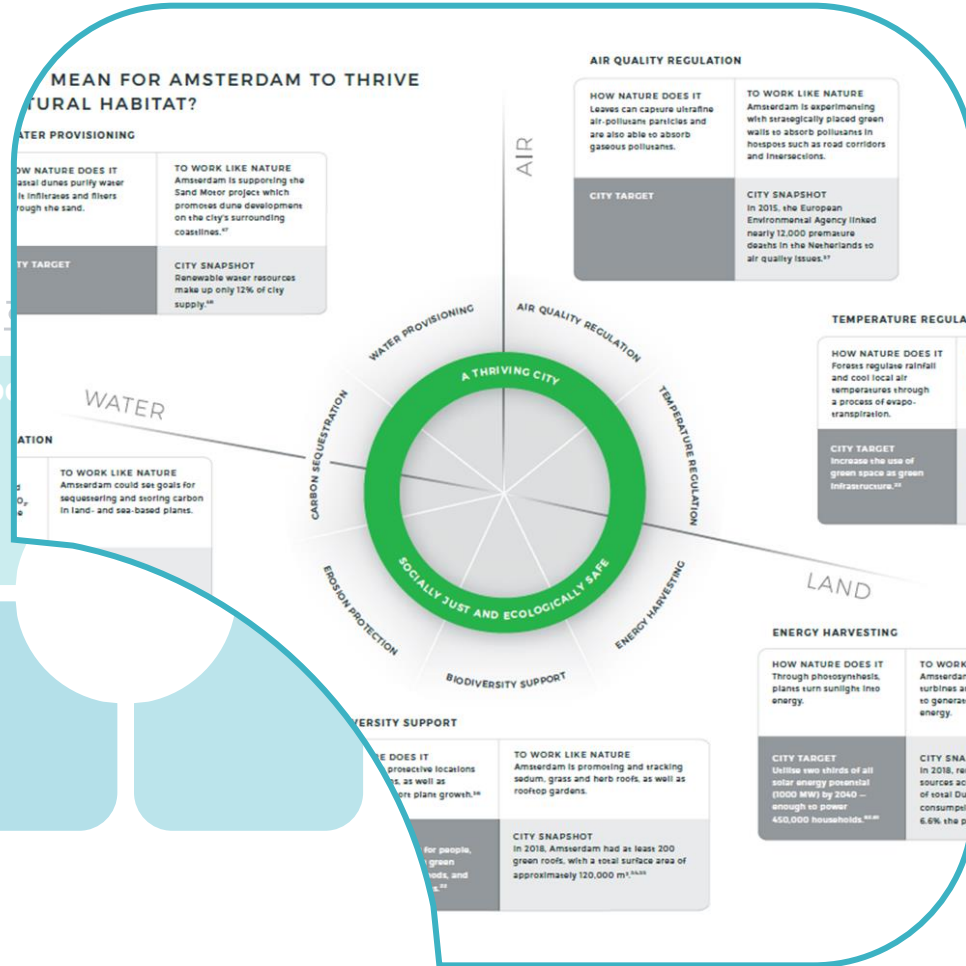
MEAN FOR AMSTERDAM TO THRIVE
TURAL HABITAT?

ATER PROVISIONING

OW NATURE DOES IT
astal dunes purify water
infiltrates and filters
rough the sand.

TO WORK LIKE NATURE
Amsterdam is supporting the Sand Motor project which promotes dune development on the city's surrounding coastlines.$^{47}$

TY TARGET

CITY SNAPSHOT
Renewable water resources make up only 12% of city supply.$^{48}$

AIR QUALITY REGULATION

HOW NATURE DOES IT
Leaves can capture ultrafine air-pollutant particles and are also able to absorb gaseous pollutants.

TO WORK LIKE NATURE
Amsterdam is experimenting with strategically placed green walls to absorb pollutants in hotspots such as road corridors and intersections.

CITY TARGET

CITY SNAPSHOT
In 2015, the European Environmental Agency linked nearly 12,000 premature deaths in the Netherlands to air quality issues.$^{37}$

AIR

TEMPERATURE REGULA

HOW NATURE DOES IT
Forests regulate rainfall and cool local air temperatures through a process of evapo-transpiration.

CITY TARGET
Increase the use of green space as green infrastructure.$^{33}$

WATER

ATION

TO WORK LIKE NATURE
Amsterdam could set goals for sequestering and storing carbon in land- and sea-based plants.

WATER PROVISIONING
AIR QUALITY REGULATION
TEMPERATURE REGULATION
ENERGY HARVESTING
BIODIVERSITY SUPPORT
EROSION PROTECTION
CARBON SEQUESTRATION
A THRIVING CITY
SOCIALLY JUST AND ECOLOGICALLY SAFE

LAND

ENERGY HARVESTING

HOW NATURE DOES IT
Through photosynthesis, plants turn sunlight into energy.

TO WORK
Amsterdam
turbines a
to generat
energy.

CITY TARGET
Utilise two thirds of all solar energy potential (1000 MW) by 2040 – enough to power 450,000 households.

CITY SNA
In 2018, re
sources ac
of total Du
consumpt
6.6% the p

VERSITY SUPPORT

E DOES IT
protective locations
s, as well as
rs plant growth.

TO WORK LIKE NATURE
Amsterdam is promoting and tracking sedum, grass and herb roofs, as well as rooftop gardens.

for people,
green
hoods, and

CITY SNAPSHOT
In 2018, Amsterdam had at least 200 green roofs, with a total surface area of approximately 120,000 m².$^{54,55}$